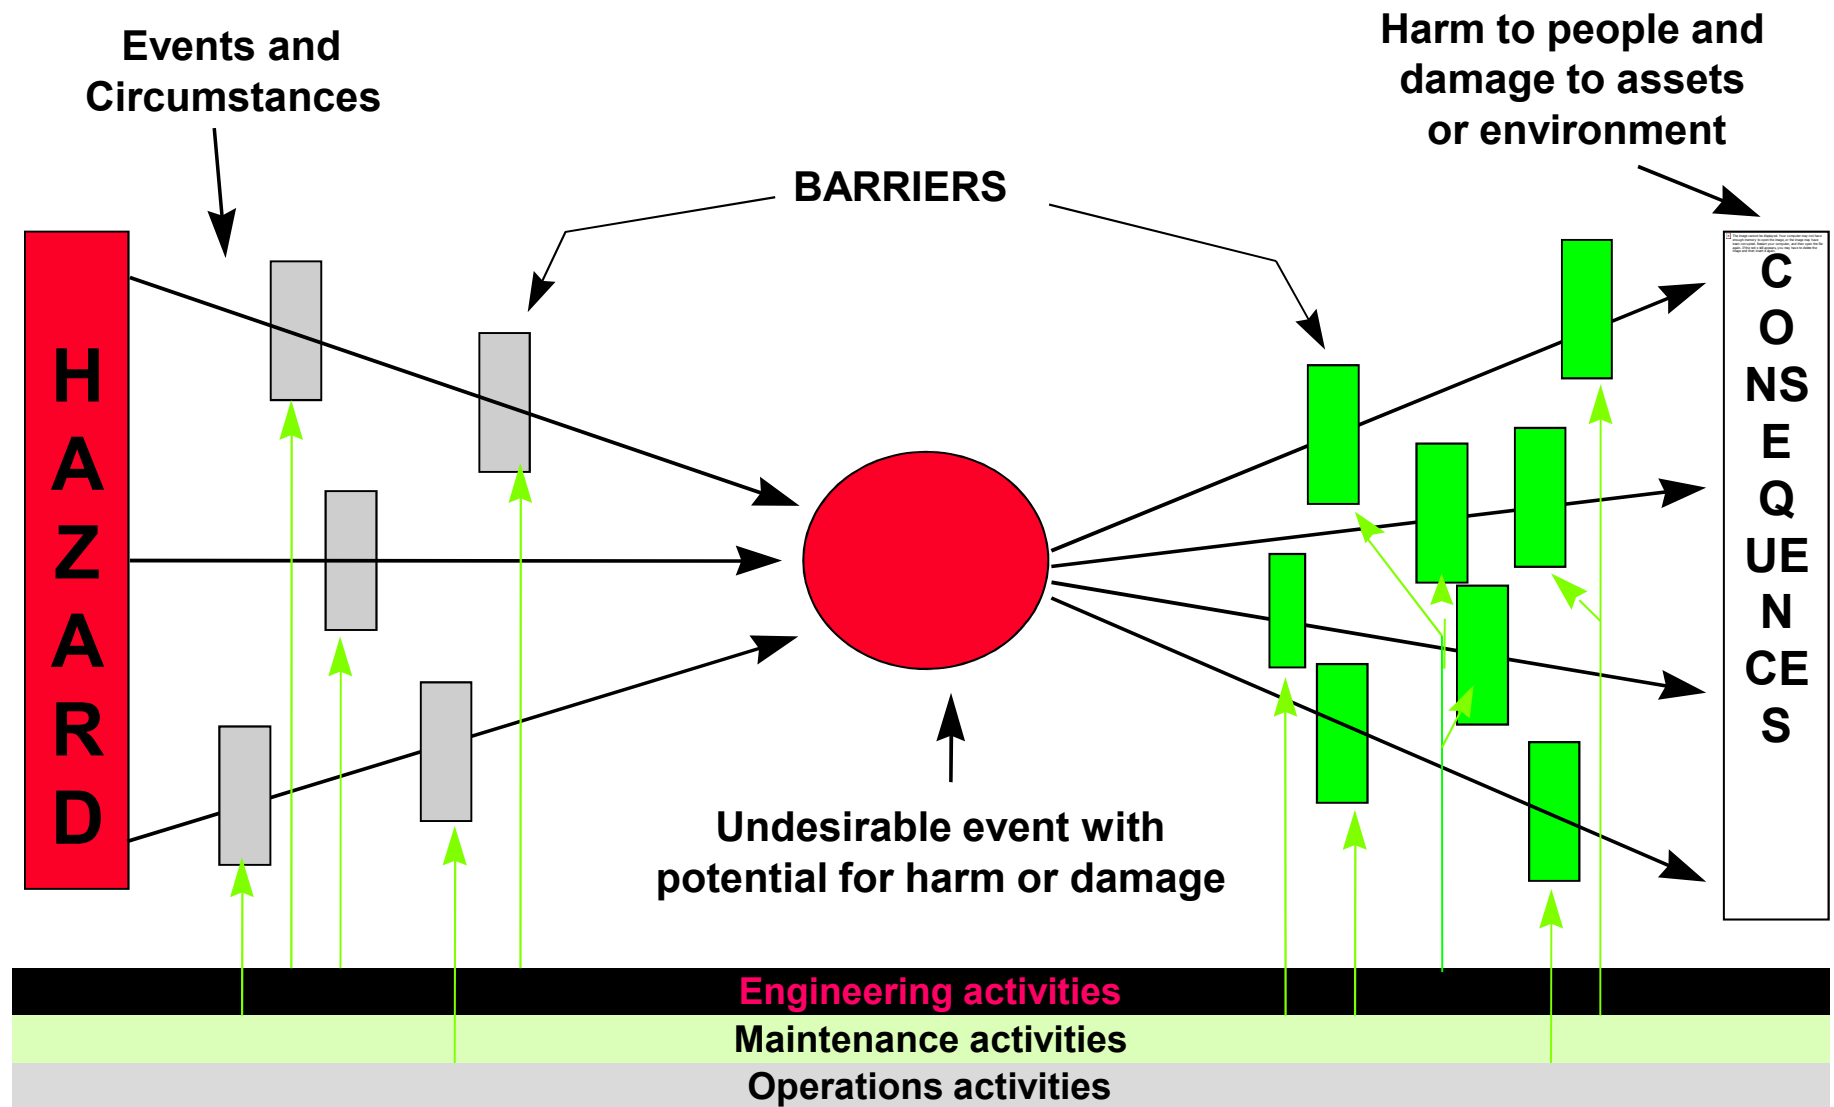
Events and Circumstances

BARRIERS

Harm to people and damage to assets or environment

HAZARD

CONSEQUENCES

Undesirable event with potential for harm or damage

Engineering activities

Maintenance activities

Operations activities